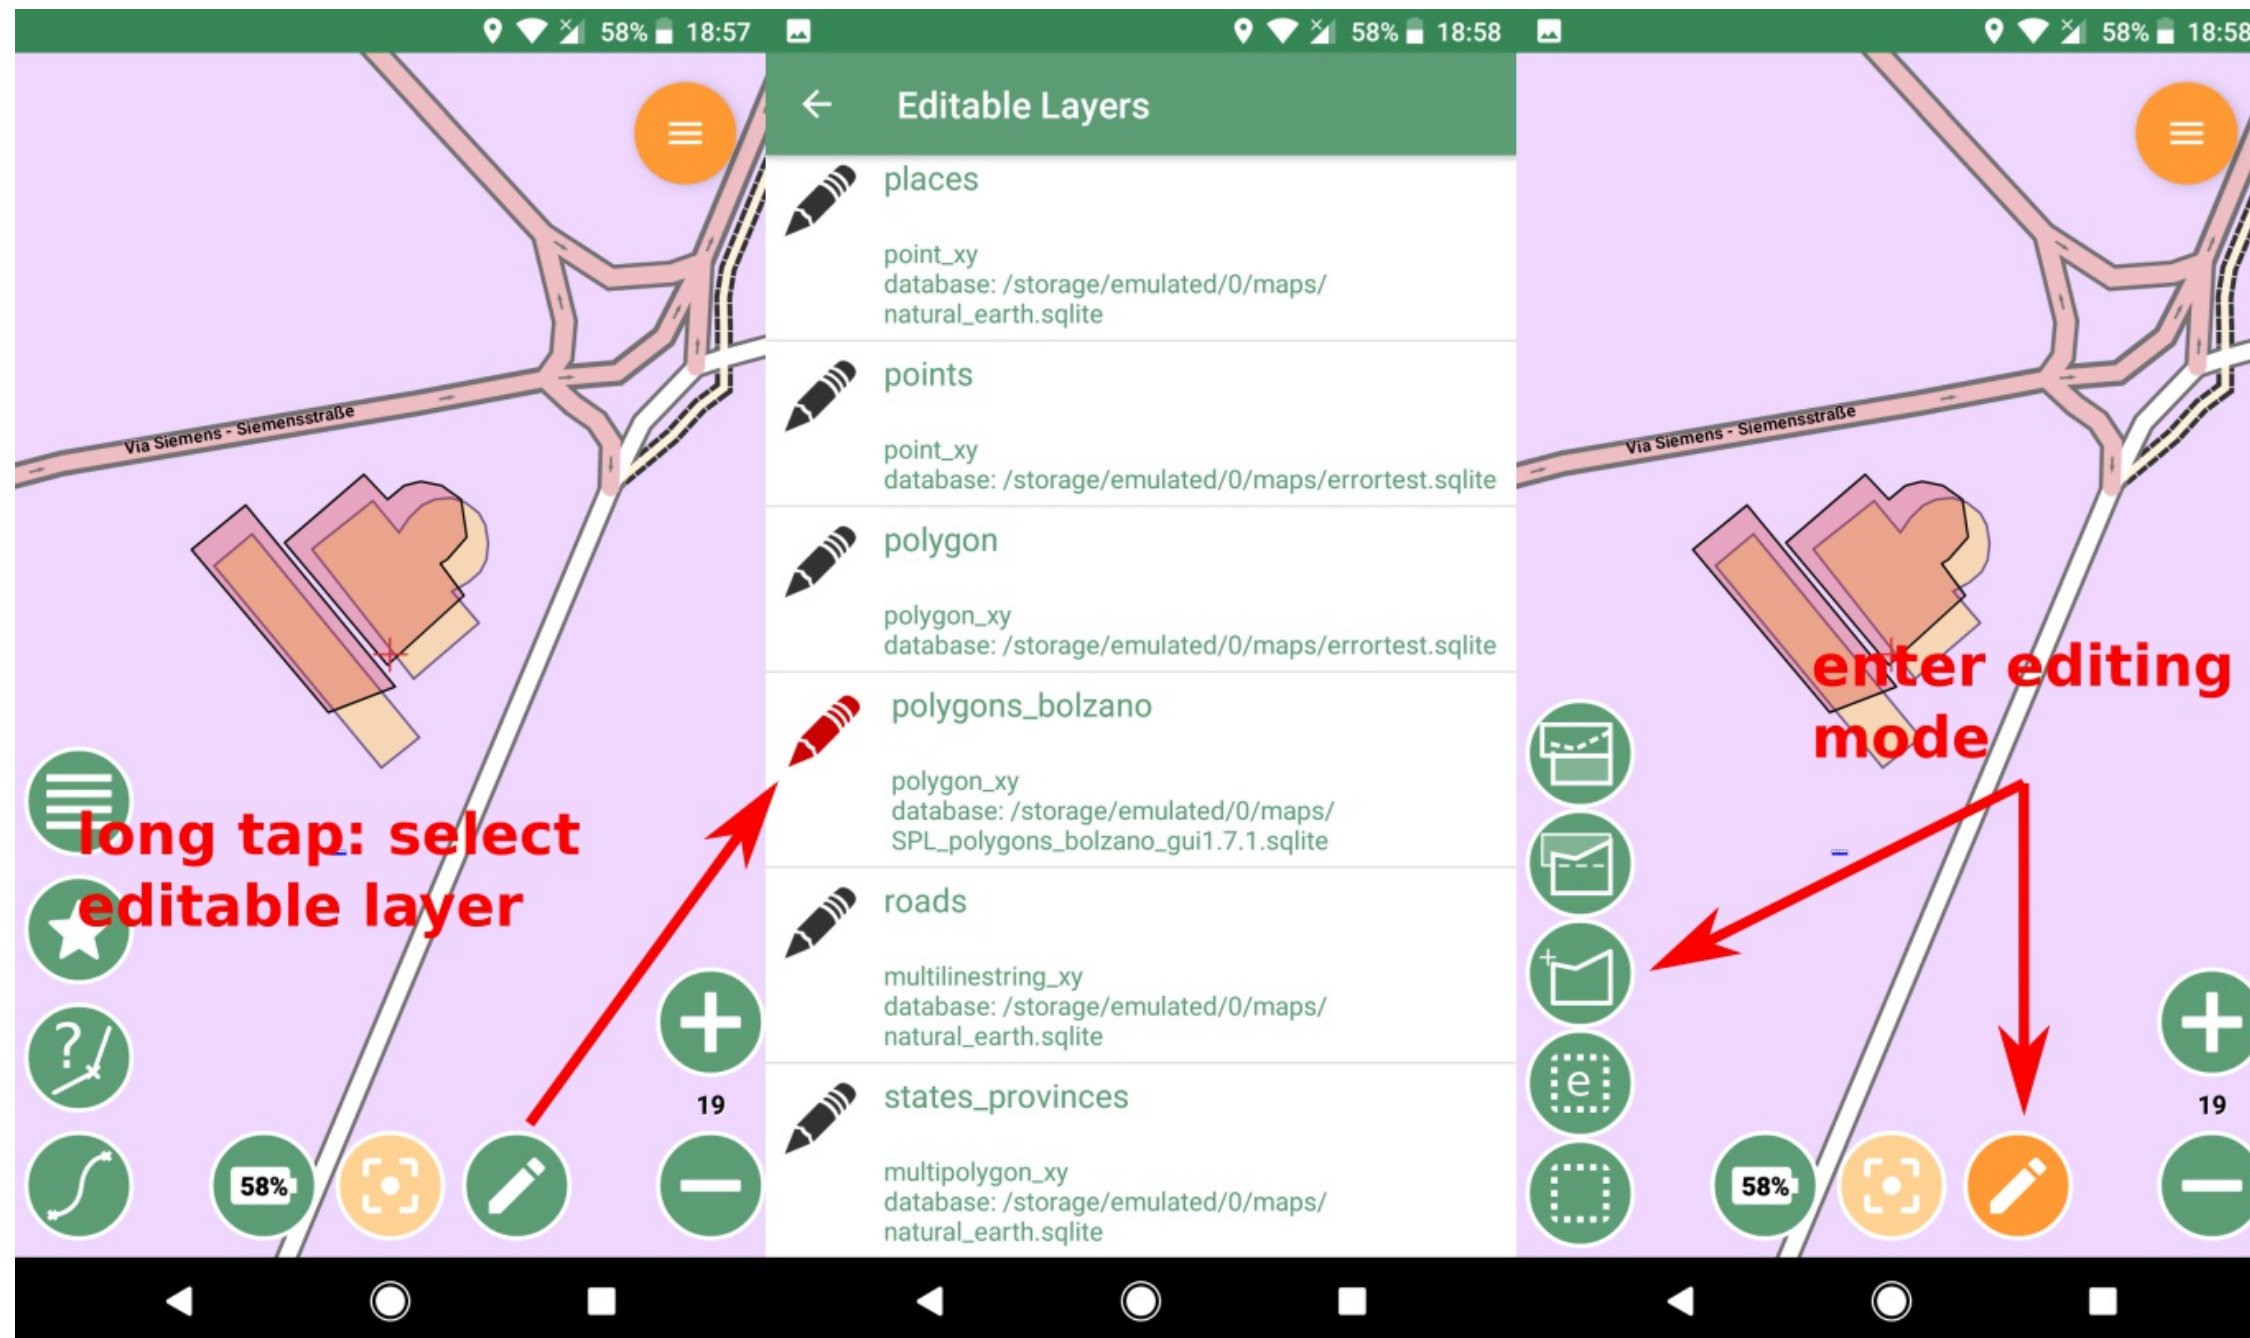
58% 18:57

Via Siemens - Siemensstraße

long tap: select editable layer

?

19

58%

58% 18:58

Editable Layers

places

point_xy
database: /storage/emulated/0/maps/natural_earth.sqlite

points

point_xy
database: /storage/emulated/0/maps/errortest.sqlite

polygon

polygon_xy
database: /storage/emulated/0/maps/errortest.sqlite

polygons_bolzano

polygon_xy
database: /storage/emulated/0/maps/SPL_polygons_bolzano_gui1.7.1.sqlite

roads

multilinestring_xy
database: /storage/emulated/0/maps/natural_earth.sqlite

states_provinces

multipolygon_xy
database: /storage/emulated/0/maps/natural_earth.sqlite

58% 18:58

Via Siemens - Siemensstraße

enter editing mode

e

19

58%